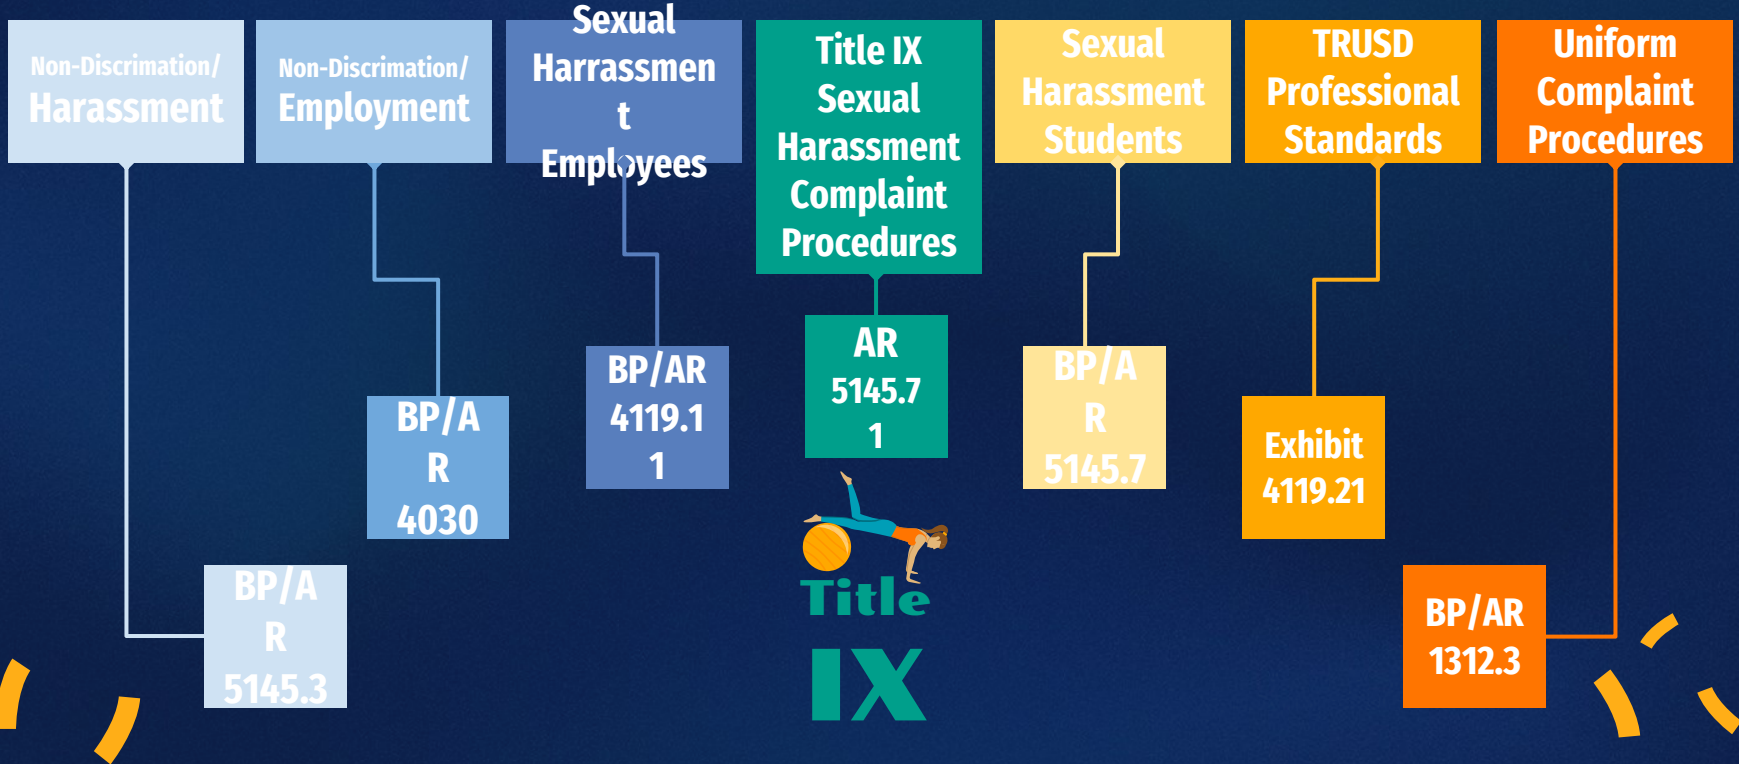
Non-Discrimation/ Harassment

Non-Discrimation/ Employment

Sexual Harrassment Employees

Title IX Sexual Harassment Complaint Procedures

Sexual Harassment Students

TRUSD Professional Standards

Uniform Complaint Procedures

BP/AR 4030

BP/AR 4119.11

AR 5145.71

BP/AR 5145.7

Exhibit 4119.21

BP/AR 5145.3

Title IX

BP/AR 1312.3